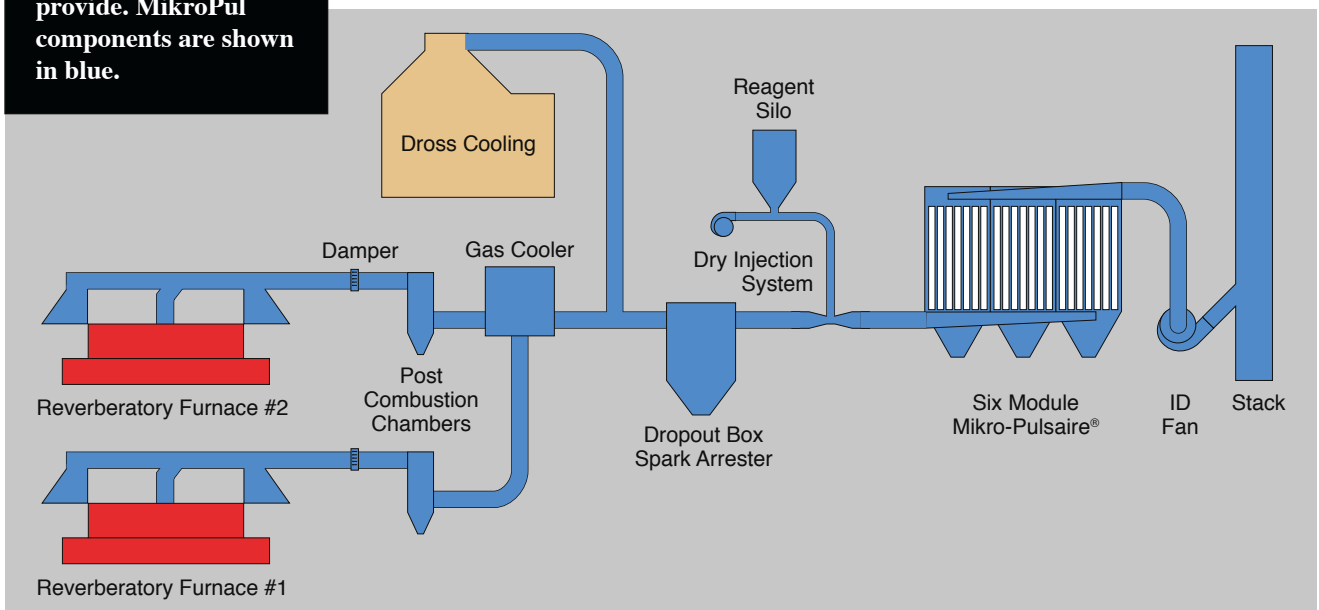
provide. MikroPul components are shown in blue.

Dross Cooling

Reagent Silo

Damper

Gas Cooler

Dry Injection System

Reverberatory Furnace #2

Post Combustion Chambers

Dropout Box Spark Arrester

Six Module Mikro-Pulsaire®

ID Fan

Stack

Reverberatory Furnace #1